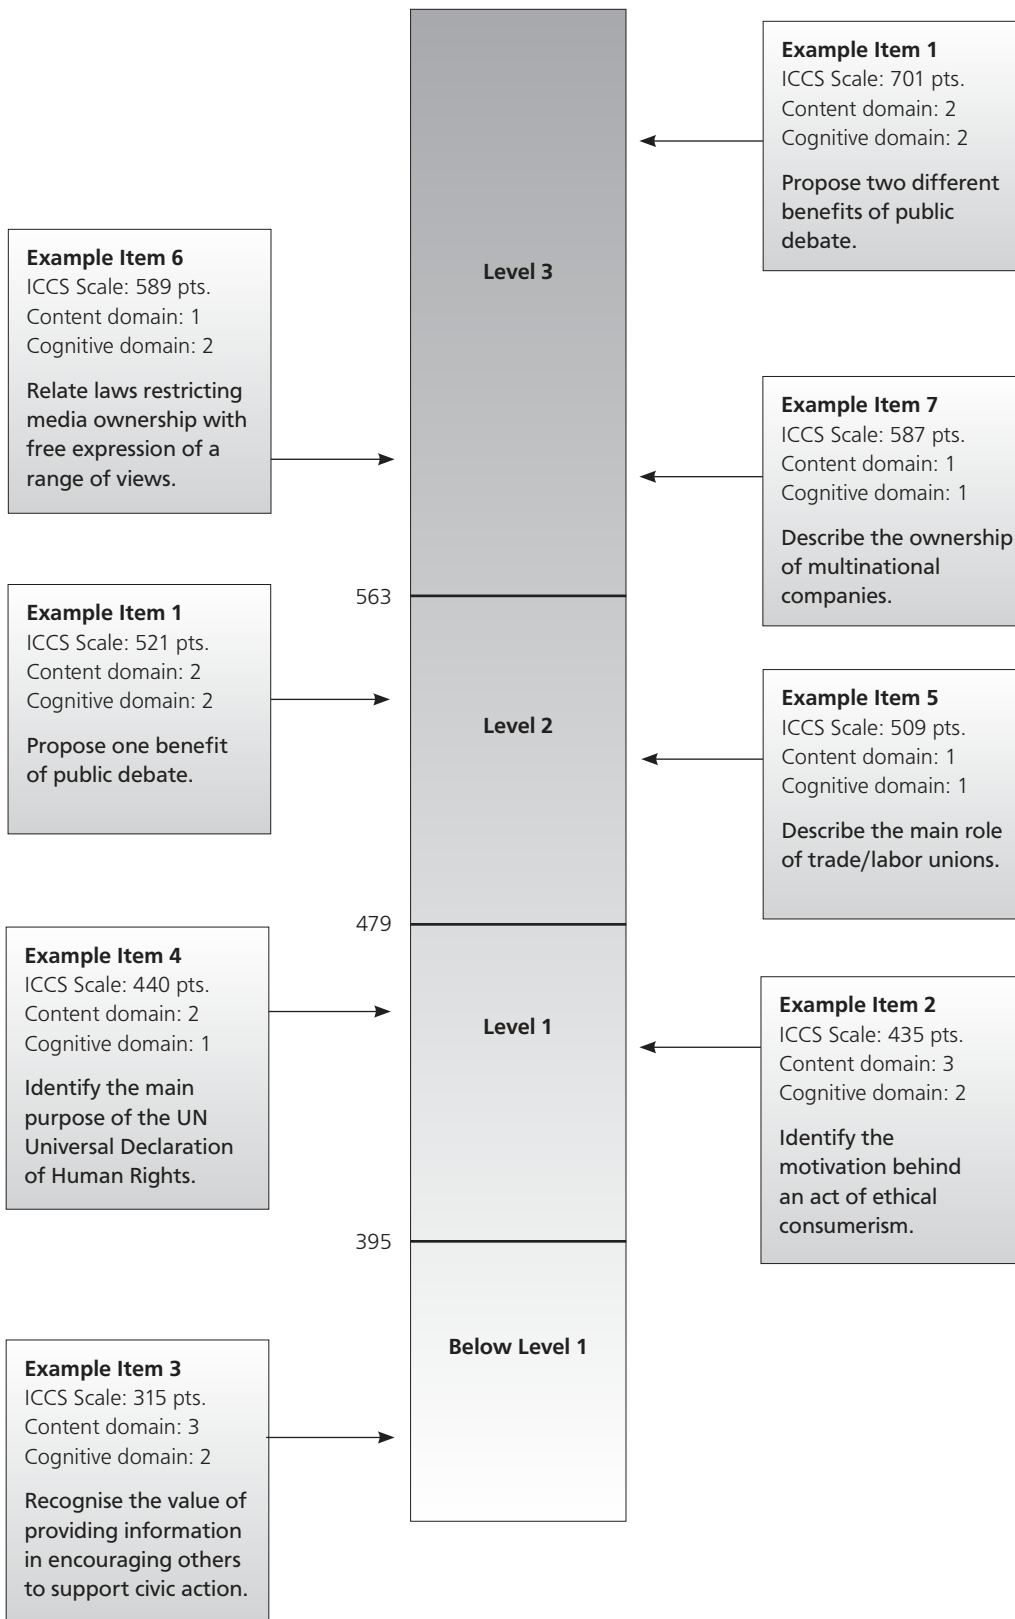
Example Item 1
ICCS Scale: 701 pts.
Content domain: 2
Cognitive domain: 2

Propose two different benefits of public debate.

Example Item 6
ICCS Scale: 589 pts.
Content domain: 1
Cognitive domain: 2

Relate laws restricting media ownership with free expression of a range of views.

Level 3

Example Item 7
ICCS Scale: 587 pts.
Content domain: 1
Cognitive domain: 1

Describe the ownership of multinational companies.

563

Example Item 1
ICCS Scale: 521 pts.
Content domain: 2
Cognitive domain: 2

Propose one benefit of public debate.

Level 2

Example Item 5
ICCS Scale: 509 pts.
Content domain: 1
Cognitive domain: 1

Describe the main role of trade/labor unions.

479

Example Item 4
ICCS Scale: 440 pts.
Content domain: 2
Cognitive domain: 1

Identify the main purpose of the UN Universal Declaration of Human Rights.

Level 1

Example Item 2
ICCS Scale: 435 pts.
Content domain: 3
Cognitive domain: 2

Identify the motivation behind an act of ethical consumerism.

395

Below Level 1

Example Item 3
ICCS Scale: 315 pts.
Content domain: 3
Cognitive domain: 2

Recognise the value of providing information in encouraging others to support civic action.